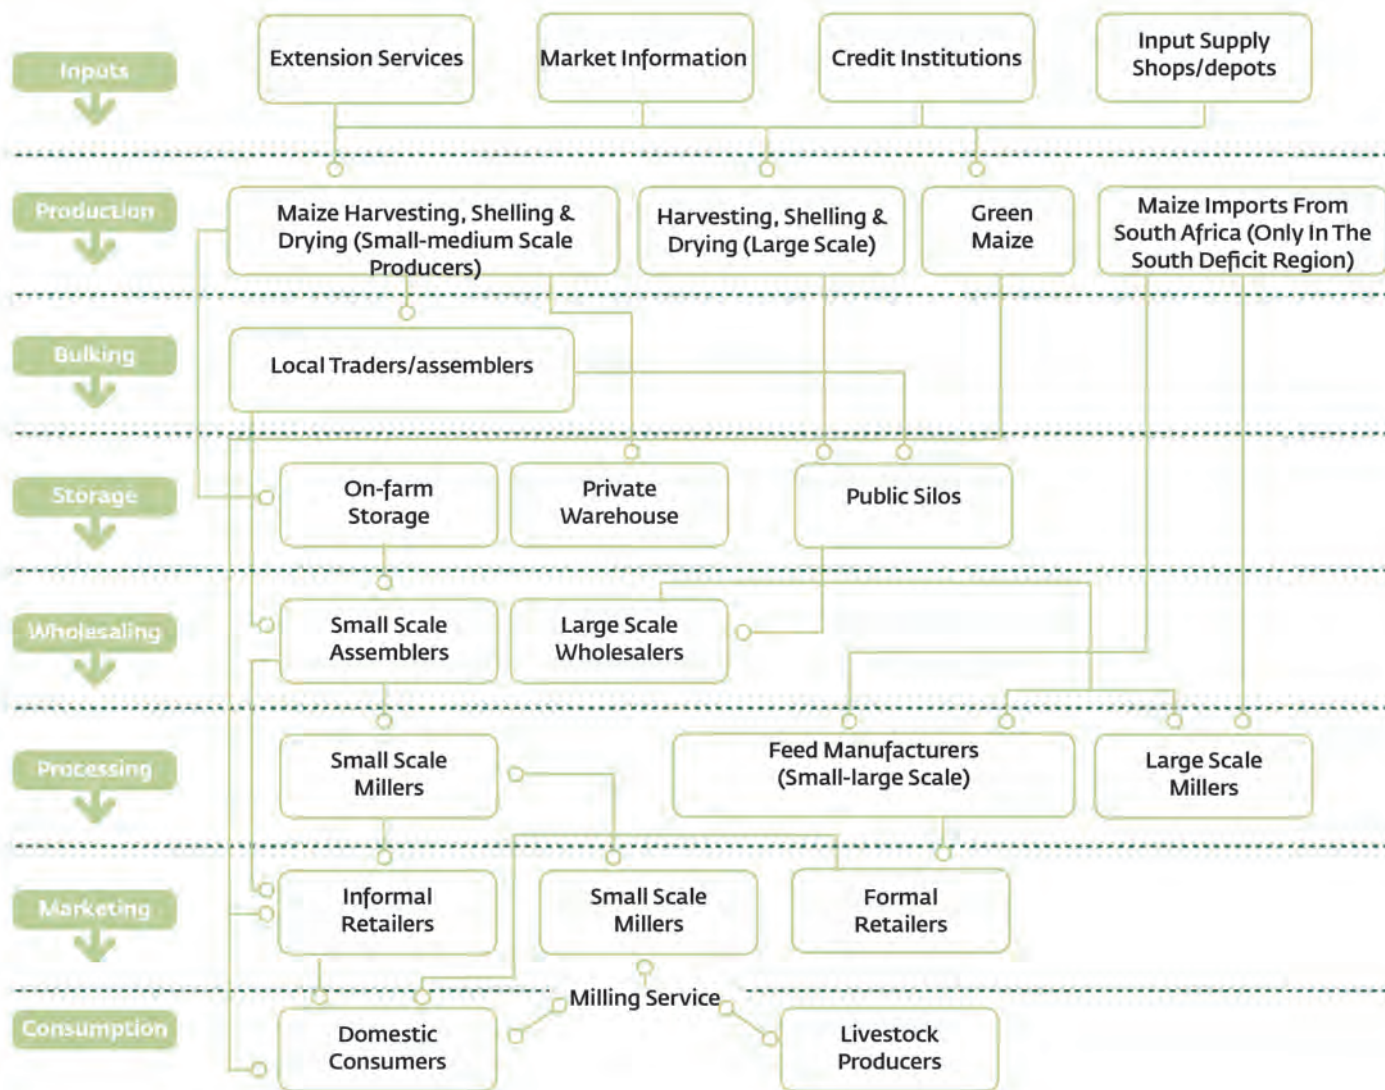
Inputs

Extension Services

Market Information

Credit Institutions

Input Supply Shops/depots

Production

Maize Harvesting, Shelling & Drying (Small-medium Scale Producers)

Harvesting, Shelling & Drying (Large Scale)

Green Maize

Maize Imports From South Africa (Only In The South Deficit Region)

Bulking

Local Traders/assemblers

Storage

On-farm Storage

Private Warehouse

Public Silos

Wholesaling

Small Scale Assemblers

Large Scale Wholesalers

Processing

Small Scale Millers

Feed Manufacturers (Small-large Scale)

Large Scale Millers

Marketing

Informal Retailers

Small Scale Millers

Formal Retailers

Milling Service

Consumption

Domestic Consumers

Livestock Producers